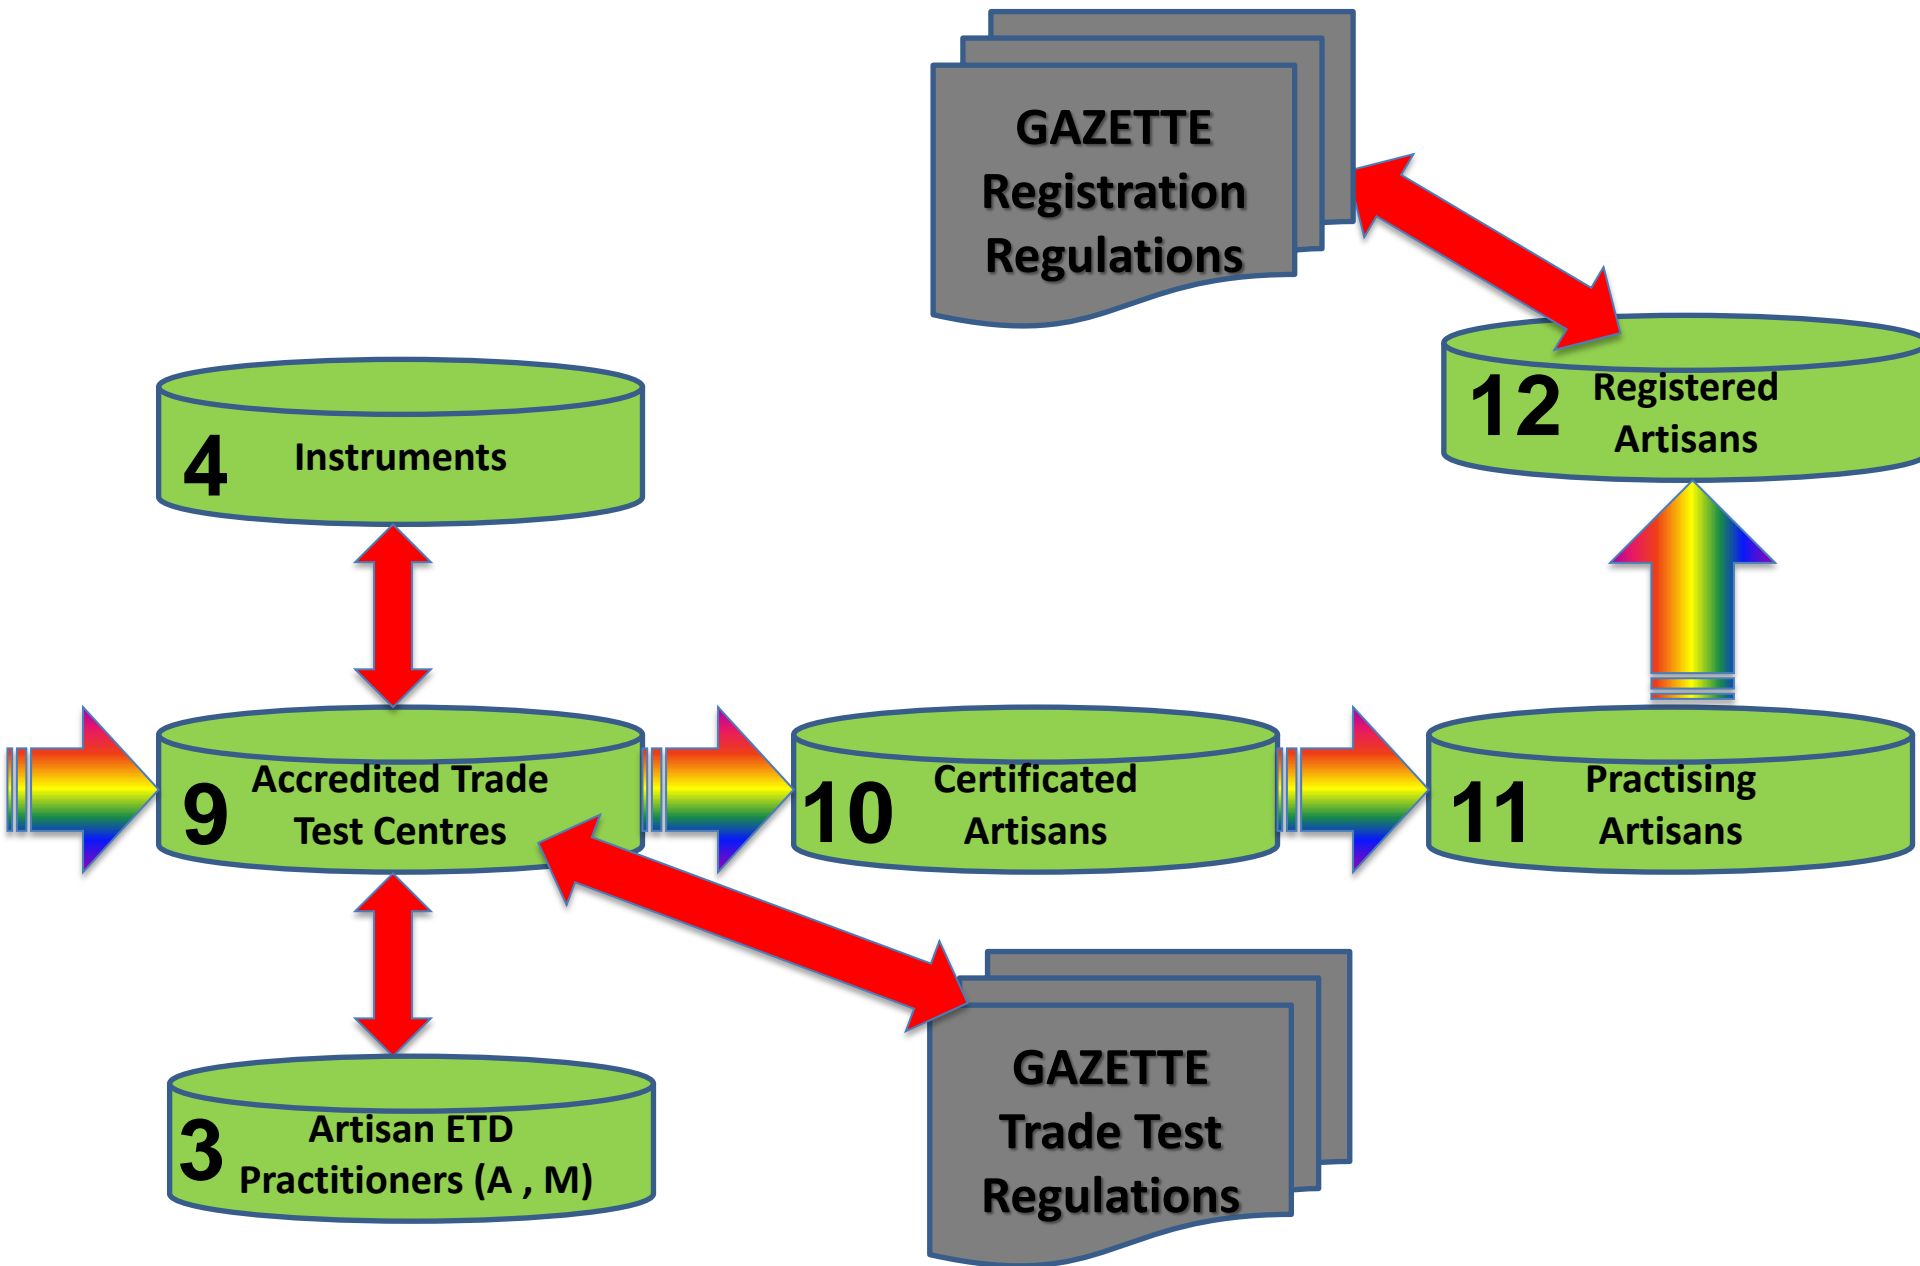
GAZETTE
Registration
Regulations

12 Registered
Artisans

4 Instruments

9 Accredited Trade
Test Centres

10 Certificated
Artisans

11 Practising
Artisans

3 Artisan ETD
Practitioners (A , M)

GAZETTE
Trade Test
Regulations